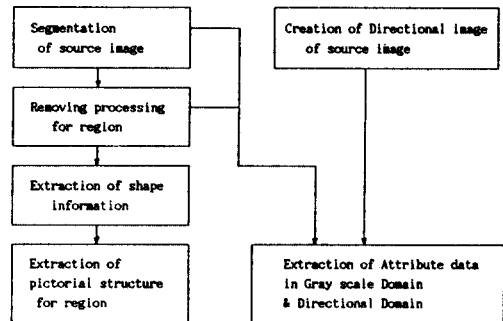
Segmentation of source image

Creation of Directional image of source image

Removing processing for region

Extraction of shape information

Extraction of pictorial structure for region

Extraction of Attribute data in Gray scale Domain & Directional Domain